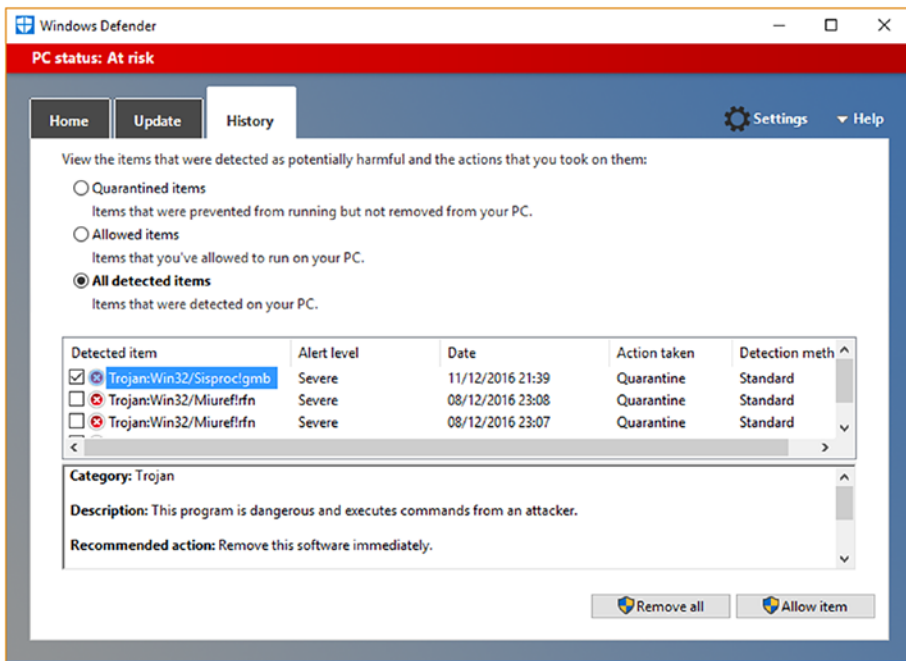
Windows Defender

PC status: At risk

Home | Update | History | Settings | Help

View the items that were detected as potentially harmful and the actions that you took on them:

Quarantined items
Items that were prevented from running but not removed from your PC.

Allowed items
Items that you've allowed to run on your PC.

All detected items
Items that were detected on your PC.

| Detected item | Alert level | Date | Action taken | Detection meth |
|---|---|---|---|---|
| Trojan:Win32/Sisproc!gmb | Severe | 11/12/2016 21:39 | Quarantine | Standard |
| Trojan:Win32/Miuref!rfn | Severe | 08/12/2016 23:08 | Quarantine | Standard |
| Trojan:Win32/Miuref!rfn | Severe | 08/12/2016 23:07 | Quarantine | Standard |

Category: Trojan

Description: This program is dangerous and executes commands from an attacker.

Recommended action: Remove this software immediately.

Remove all | Allow item